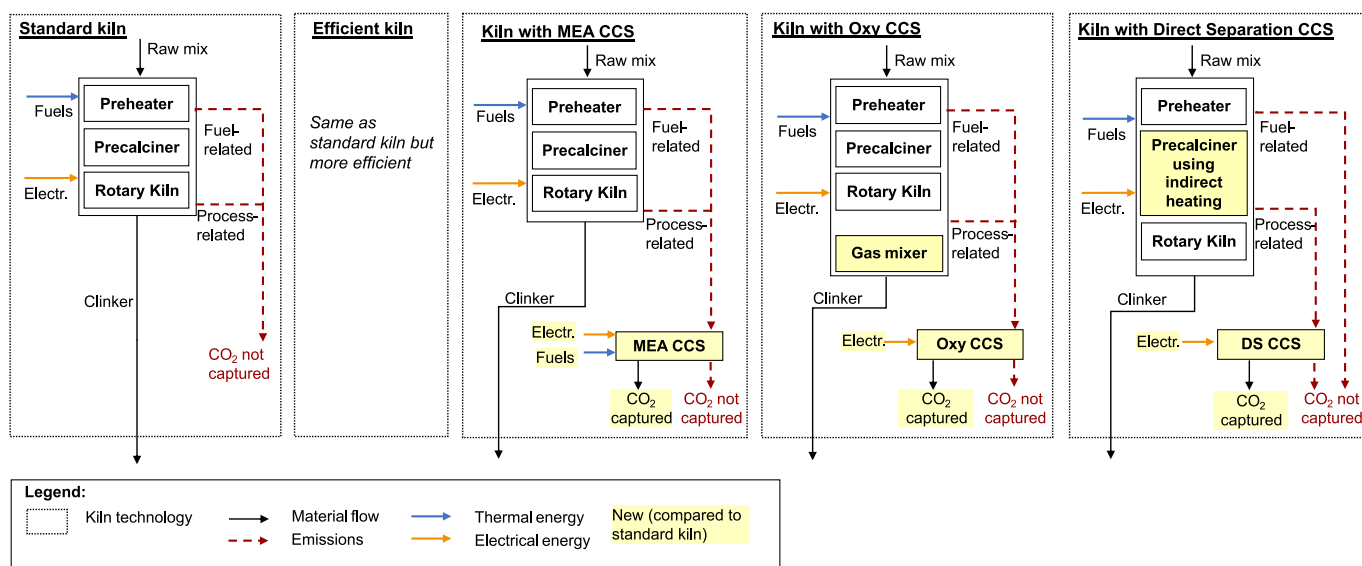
Standard kiln
Raw mix
Fuels
Preheater
Precalciner
Electr.
Rotary Kiln
Fuel-related
Process-related
Clinker
$CO_2$ not captured

Efficient kiln
Same as standard kiln but more efficient

Kiln with MEA CCS
Raw mix
Fuels
Preheater
Precalciner
Electr.
Rotary Kiln
Fuel-related
Process-related
Clinker
Electr.
Fuels
MEA CCS
$CO_2$ captured
$CO_2$ not captured

Kiln with Oxy CCS
Raw mix
Fuels
Preheater
Precalciner
Electr.
Rotary Kiln
Fuel-related
Process-related
Gas mixer
Clinker
Electr.
Oxy CCS
$CO_2$ captured
$CO_2$ not captured

Kiln with Direct Separation CCS
Raw mix
Fuels
Preheater
Precalciner using indirect heating
Electr.
Fuel-related
Process-related
Rotary Kiln
Clinker
Electr.
DS CCS
$CO_2$ captured
$CO_2$ not captured

Legend:
Kiln technology
Material flow
Emissions
Thermal energy
Electrical energy
New (compared to standard kiln)